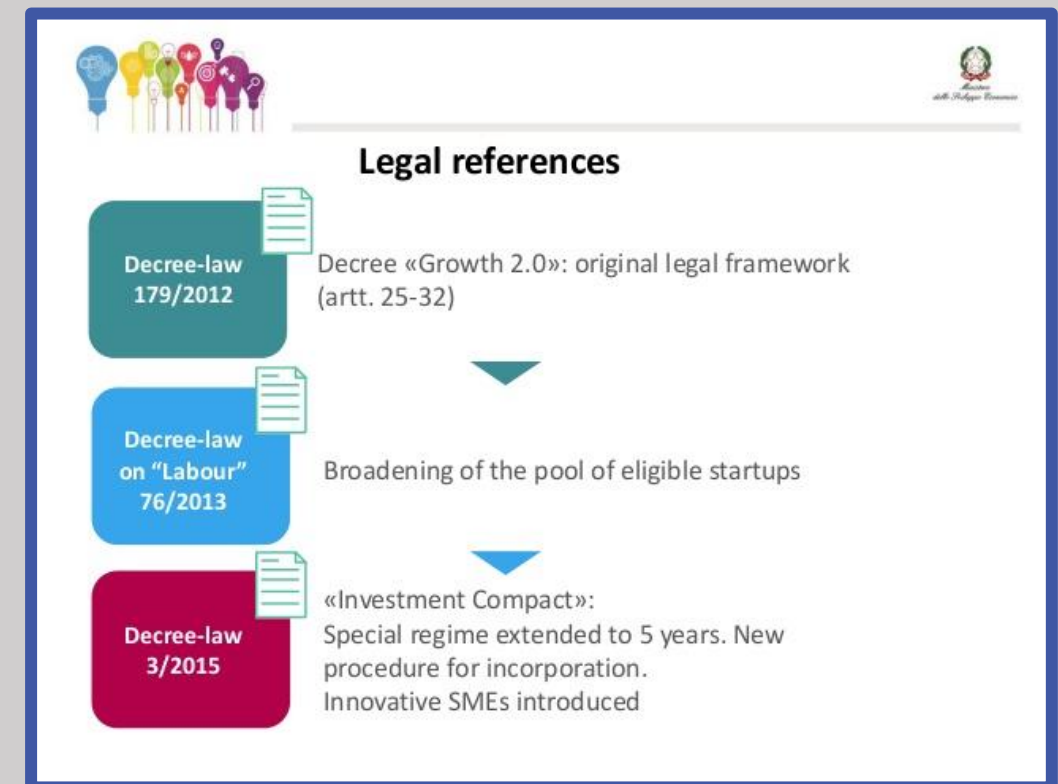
Ministero dello Sviluppo Economico

Legal references

Decree-law 179/2012

Decree «Growth 2.0»: original legal framework (artt. 25-32)

Decree-law on "Labour" 76/2013

Broadening of the pool of eligible startups

Decree-law 3/2015

«Investment Compact»:
Special regime extended to 5 years. New procedure for incorporation.
Innovative SMEs introduced